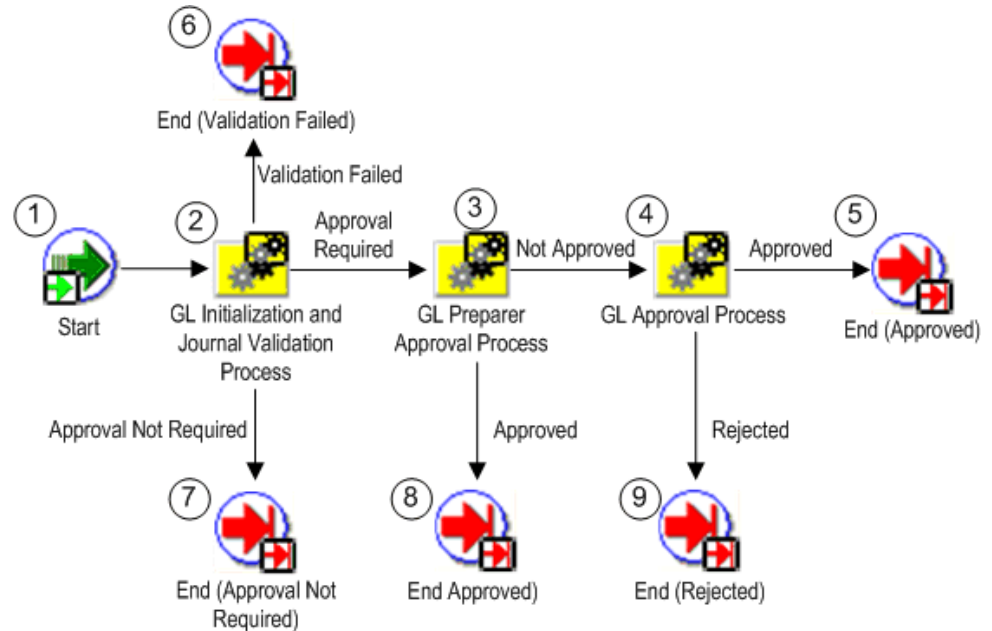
6
End (Validation Failed)
Validation Failed
1
Start
2
GL Initialization and Journal Validation Process
Approval Required
3
GL Preparer Approval Process
Not Approved
4
GL Approval Process
Approved
5
End (Approved)
Approval Not Required
Approved
Rejected
7
End (Approval Not Required)
8
End Approved)
9
End (Rejected)